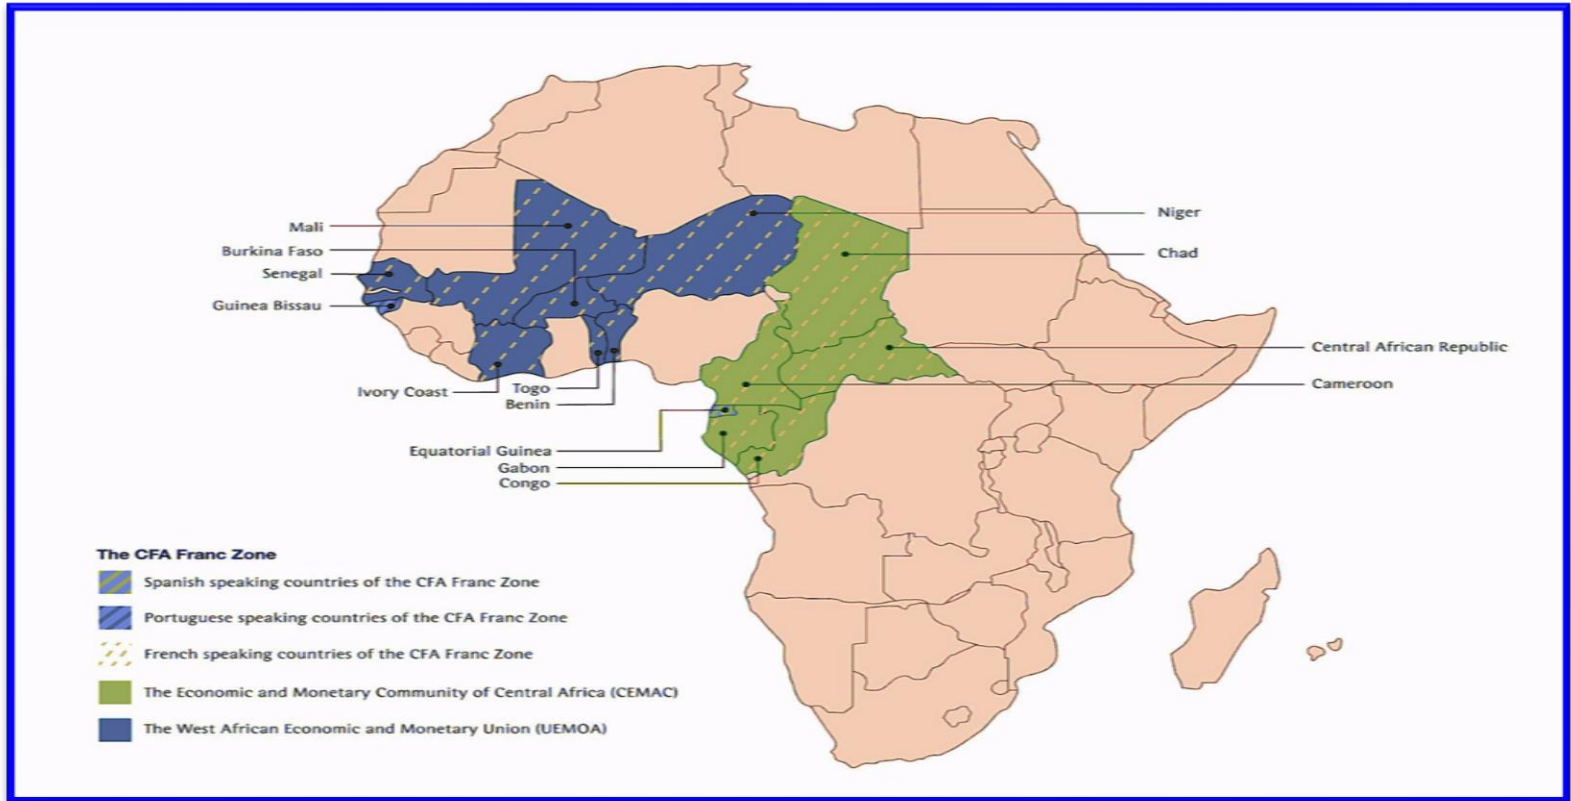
Mali
Burkina Faso
Senegal
Guinea Bissau
Ivory Coast
Togo
Benin
Equatorial Guinea
Gabon
Congo
Niger
Chad
Central African Republic
Cameroon

The CFA Franc Zone
Spanish speaking countries of the CFA Franc Zone
Portuguese speaking countries of the CFA Franc Zone
French speaking countries of the CFA Franc Zone
The Economic and Monetary Community of Central Africa (CEMAC)
The West African Economic and Monetary Union (UEMOA)